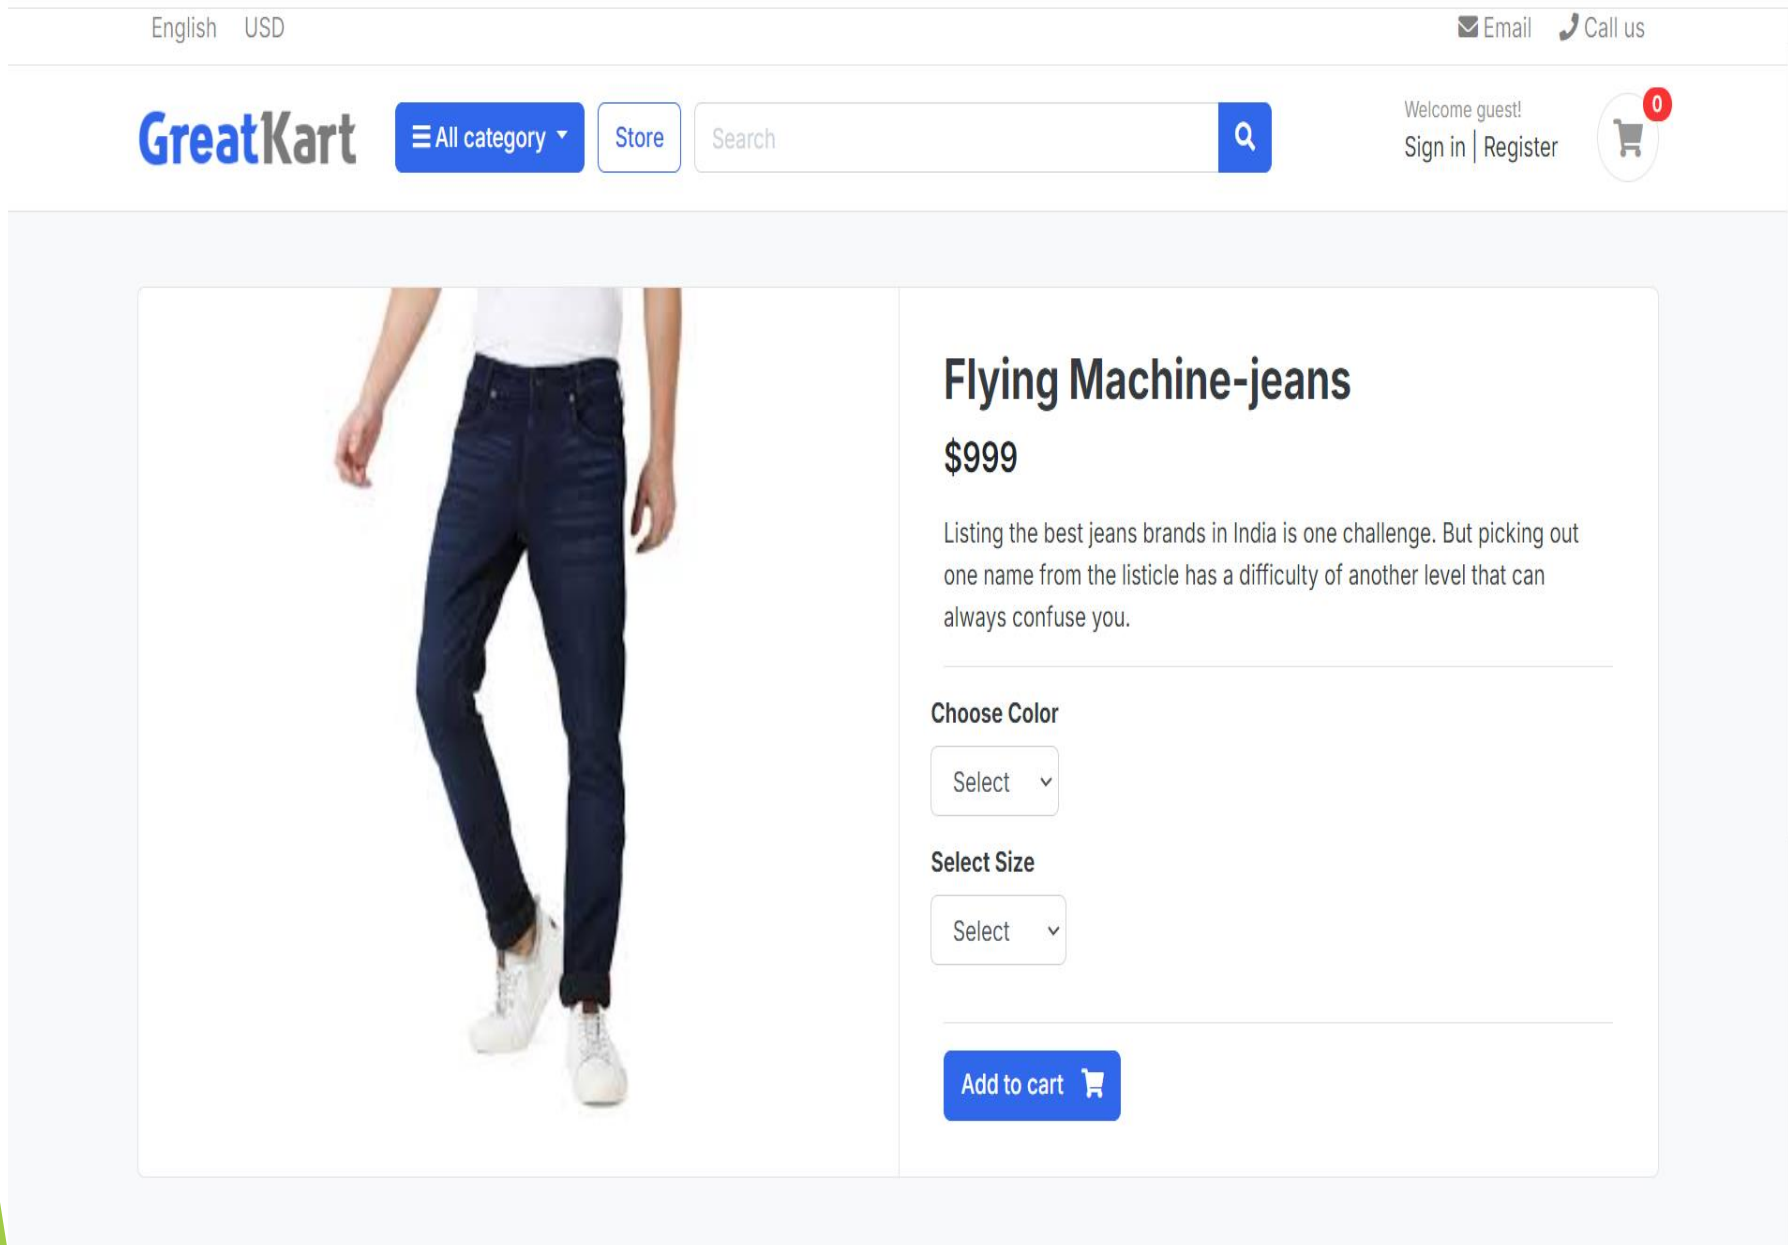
English USD

Email Call us

GreatKart

All category

Store

Search

Welcome guest!

Sign in | Register

0

Flying Machine-jeans

$999

Listing the best jeans brands in India is one challenge. But picking out one name from the listicle has a difficulty of another level that can always confuse you.

Choose Color

Select

Select Size

Select

Add to cart